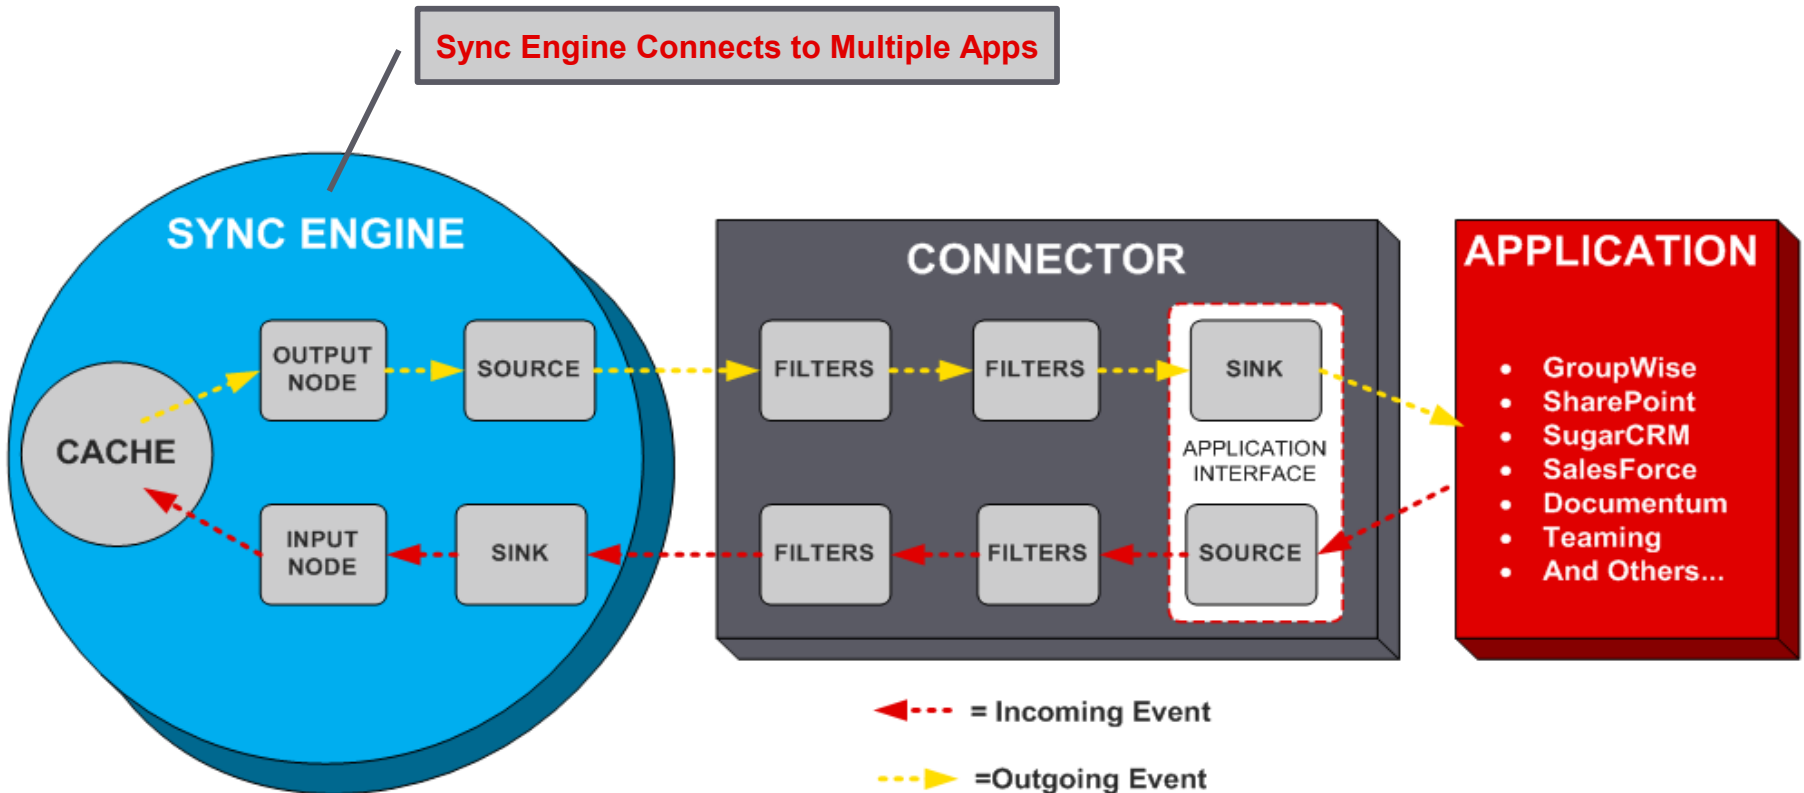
Sync Engine Connects to Multiple Apps

SYNC ENGINE

CACHE

OUTPUT NODE

SOURCE

INPUT NODE

SINK

CONNECTOR

FILTERS

FILTERS

SINK

APPLICATION INTERFACE

FILTERS

FILTERS

SOURCE

APPLICATION

- GroupWise
- SharePoint
- SugarCRM
- SalesForce
- Documentum
- Teaming
- And Others...

= Incoming Event

=Outgoing Event